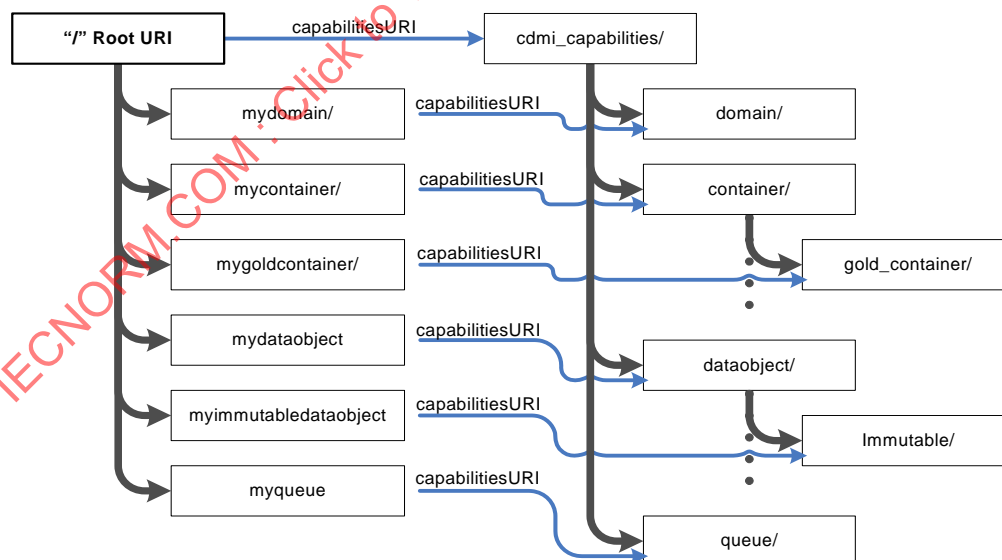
"/" Root URI

capabilitiesURI

cdmi_capabilities/

mydomain/

capabilitiesURI

domain/

mycontainer/

capabilitiesURI

container/

mygoldcontainer/

capabilitiesURI

gold_container/

mydataobject

capabilitiesURI

dataobject/

myimmutabledataobject

capabilitiesURI

Immutable/

myqueue

capabilitiesURI

queue/

IECNORM.COM : Click to